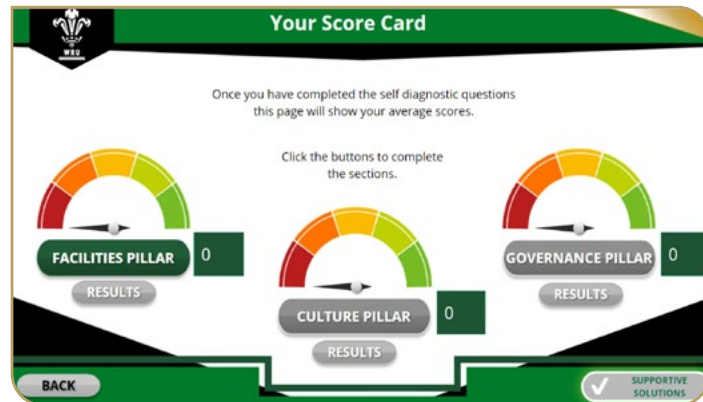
WRU

Your Score Card

Once you have completed the self diagnostic questions this page will show your average scores.

Click the buttons to complete the sections.

FACILITIES PILLAR 0

RESULTS

CULTURE PILLAR 0

RESULTS

GOVERNANCE PILLAR 0

RESULTS

BACK

SUPPORTIVE SOLUTIONS